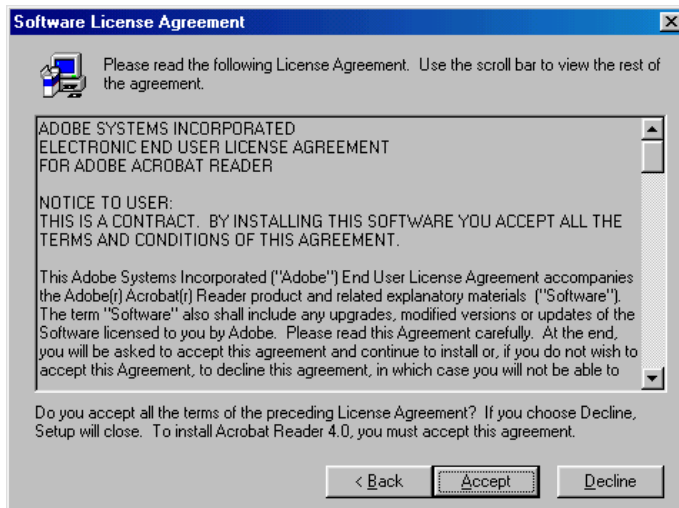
Software License Agreement

Please read the following License Agreement. Use the scroll bar to view the rest of the agreement.

ADOBE SYSTEMS INCORPORATED
ELECTRONIC END USER LICENSE AGREEMENT
FOR ADOBE ACROBAT READER

NOTICE TO USER:
THIS IS A CONTRACT. BY INSTALLING THIS SOFTWARE YOU ACCEPT ALL THE TERMS AND CONDITIONS OF THIS AGREEMENT.

This Adobe Systems Incorporated ("Adobe") End User License Agreement accompanies the Adobe(r) Acrobat(r) Reader product and related explanatory materials ("Software"). The term "Software" also shall include any upgrades, modified versions or updates of the Software licensed to you by Adobe. Please read this Agreement carefully. At the end, you will be asked to accept this agreement and continue to install or, if you do not wish to accept this Agreement, to decline this agreement, in which case you will not be able to

Do you accept all the terms of the preceding License Agreement? If you choose Decline, Setup will close. To install Acrobat Reader 4.0, you must accept this agreement.

< Back
Accept
Decline